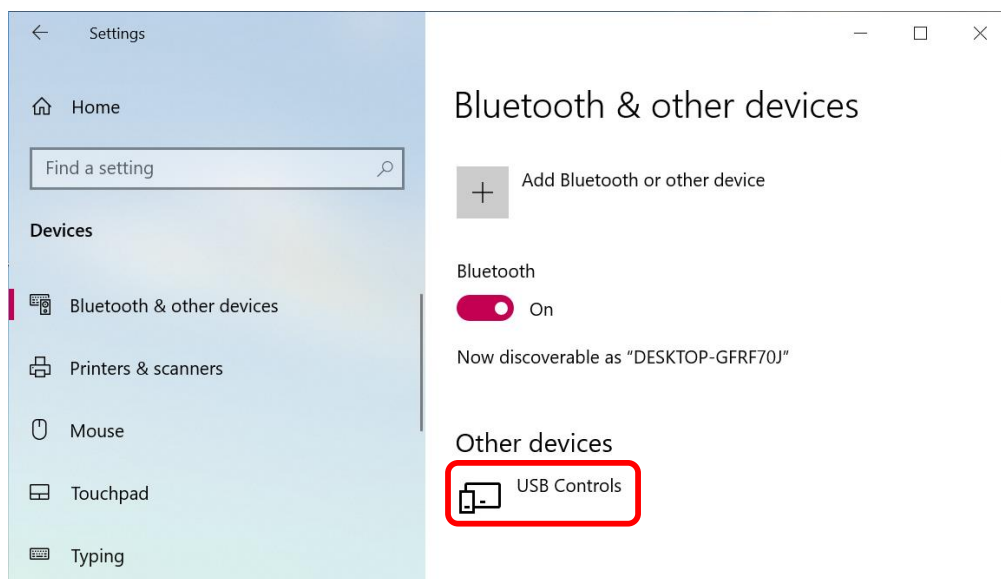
Settings

Home

Find a setting

Devices

Bluetooth & other devices

Printers & scanners

Mouse

Touchpad

Typing

Bluetooth & other devices

+ Add Bluetooth or other device

Bluetooth

On

Now discoverable as “DESKTOP-GFRF70J”

Other devices

USB Controls